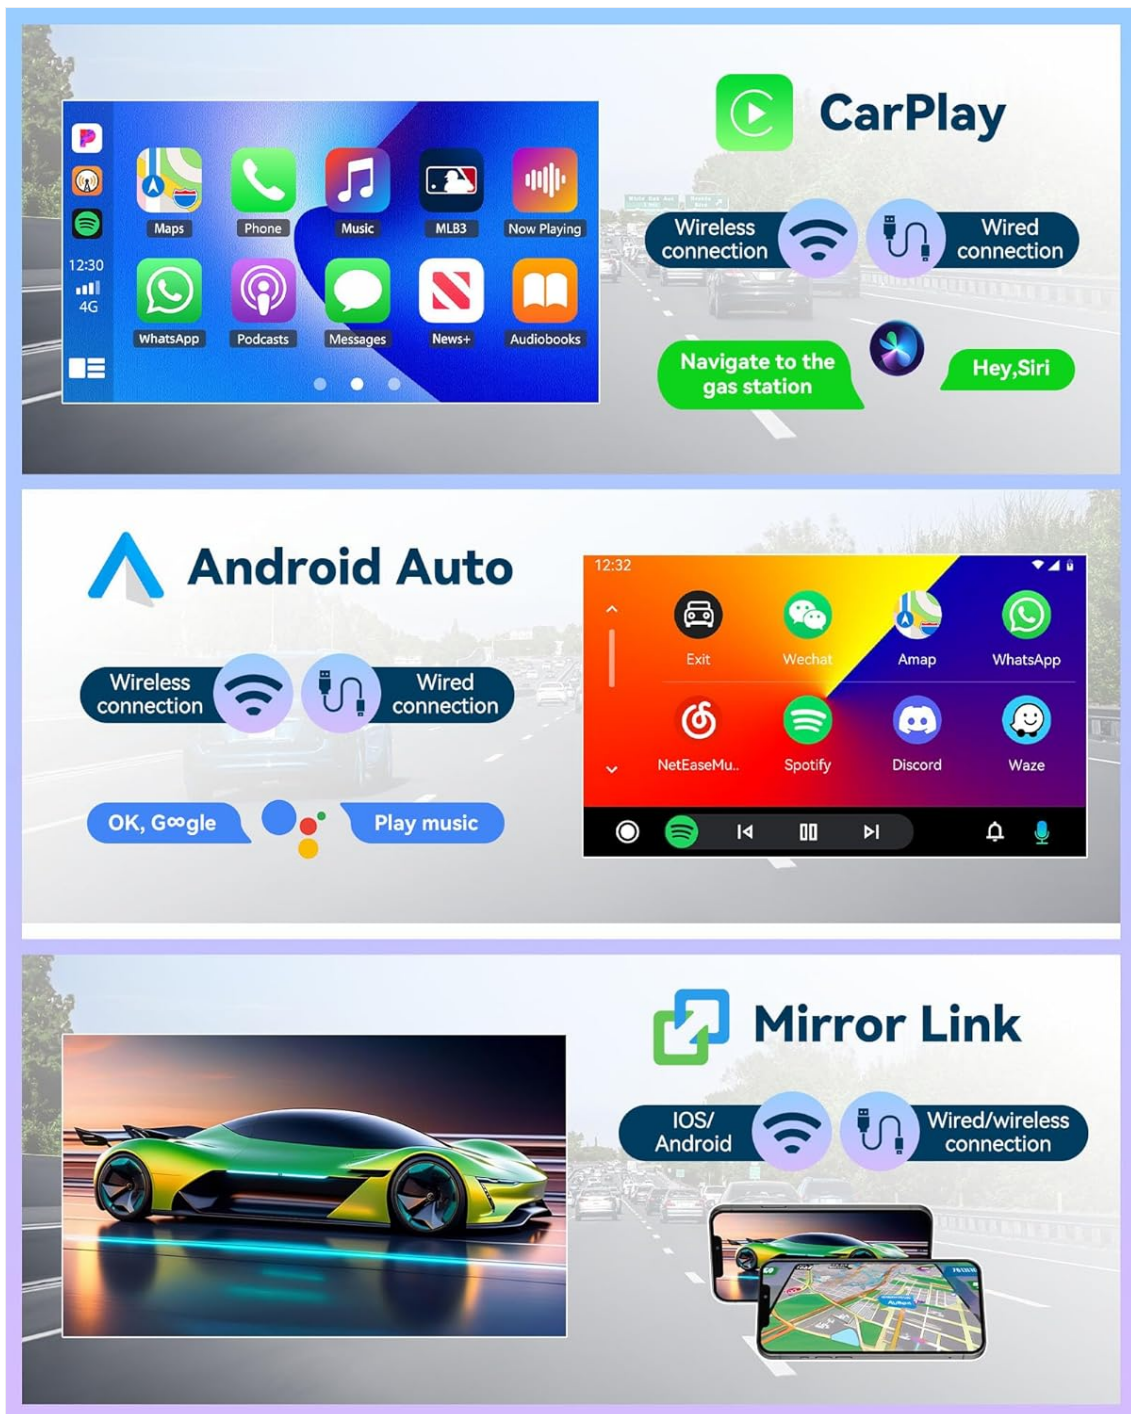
12:30
4G

Maps
Phone
Music
MLB3
Now Playing
WhatsApp
Podcasts
Messages
News+
Audiobooks

CarPlay

Wireless connection

Wired connection

Navigate to the gas station

Hey,Siri

Android Auto

Wireless connection

Wired connection

OK, Google

Play music

12:32
Exit
Wechat
Amap
WhatsApp
NetEaseMu..
Spotify
Discord
Waze

Mirror Link

IOS/ Android

Wired/wireless connection